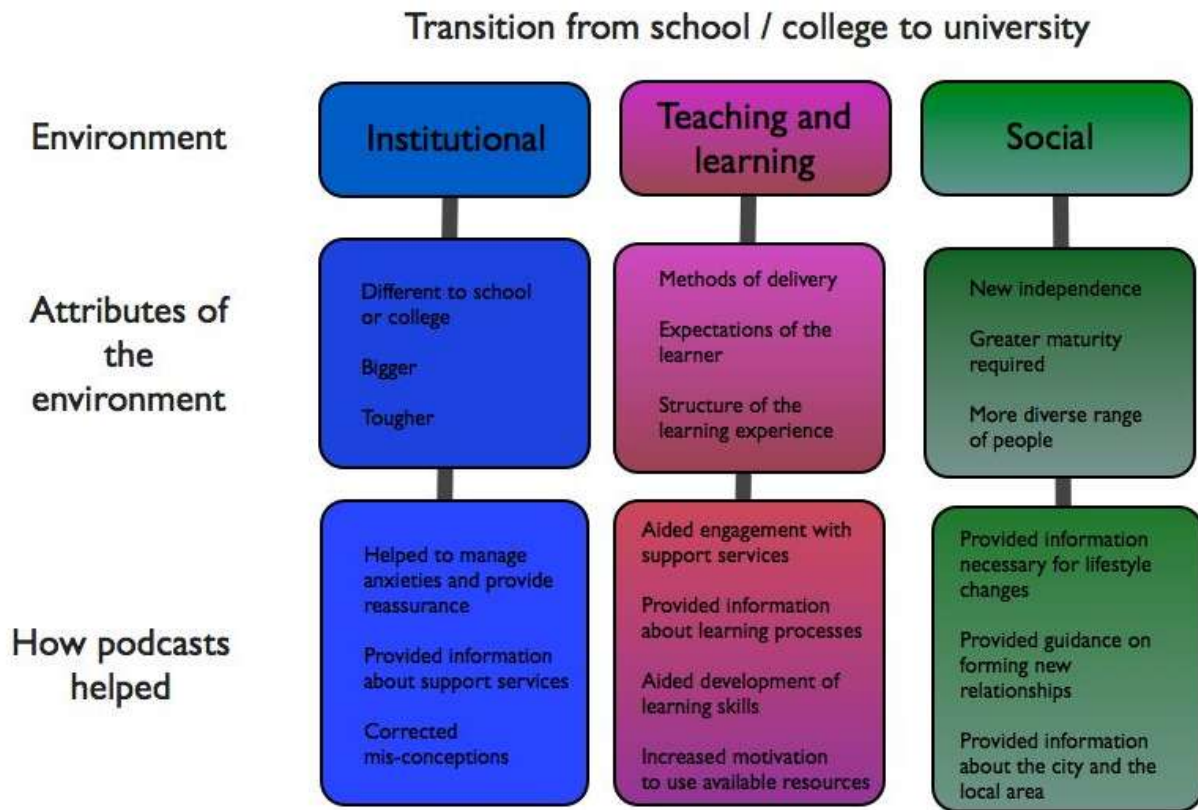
Transition from school / college to university

Environment

Institutional

Teaching and learning

Social

Attributes of the environment

Different to school or college

Bigger

Tougher

Methods of delivery

Expectations of the learner

Structure of the learning experience

New independence

Greater maturity required

More diverse range of people

How podcasts helped

Helped to manage anxieties and provide reassurance

Provided information about support services

Corrected mis-conceptions

Aided engagement with support services

Provided information about learning processes

Aided development of learning skills

Increased motivation to use available resources

Provided information necessary for lifestyle changes

Provided guidance on forming new relationships

Provided information about the city and the local area